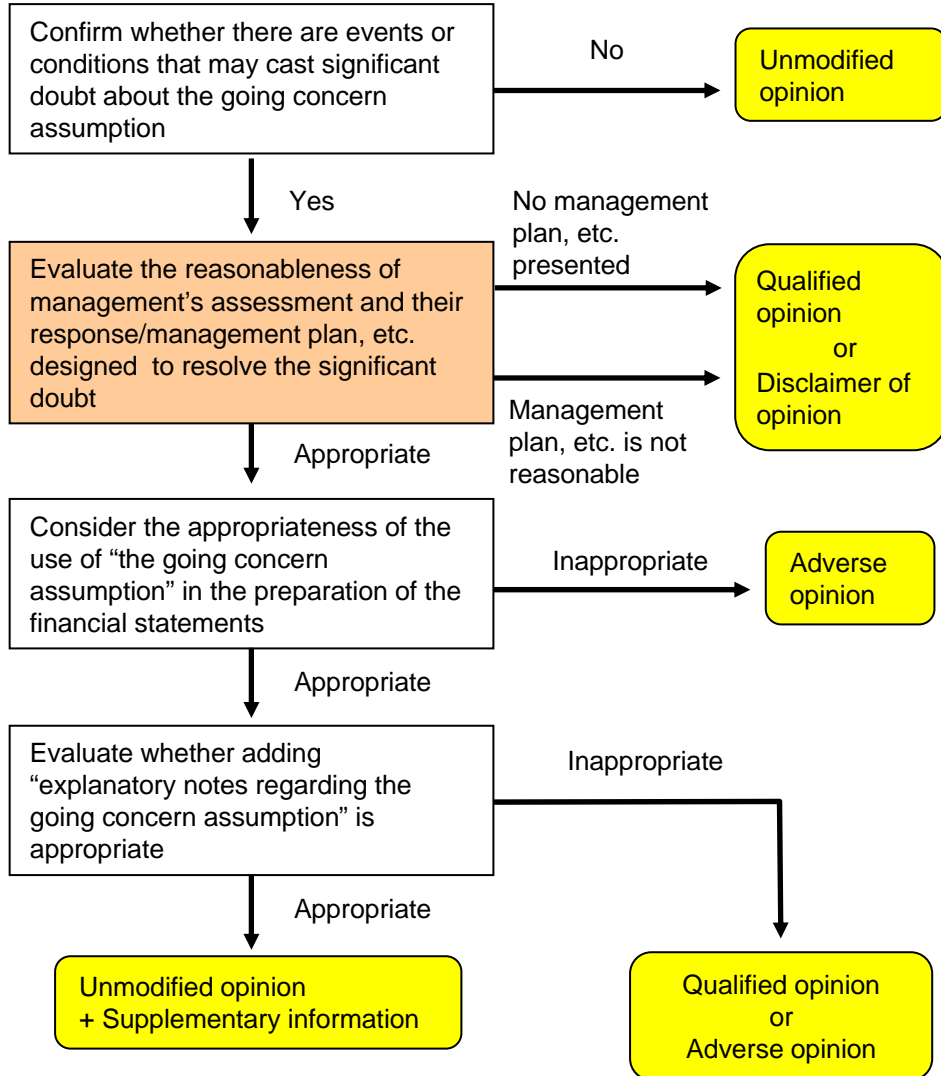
Confirm whether there are events or conditions that may cast significant doubt about the going concern assumption

No

Unmodified opinion

Yes

Evaluate the reasonableness of management's assessment and their response/management plan, etc. designed to resolve the significant doubt

No management plan, etc. presented

Management plan, etc. is not reasonable

Qualified opinion
or
Disclaimer of opinion

Appropriate

Consider the appropriateness of the use of "the going concern assumption" in the preparation of the financial statements

Inappropriate

Adverse opinion

Appropriate

Evaluate whether adding "explanatory notes regarding the going concern assumption" is appropriate

Inappropriate

Appropriate

Unmodified opinion
+ Supplementary information

Qualified opinion
or
Adverse opinion